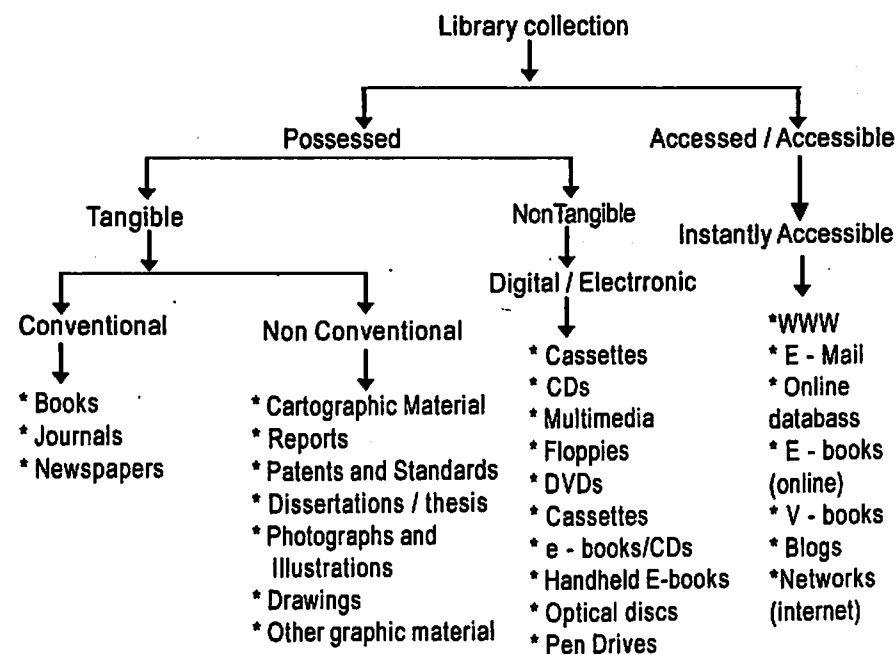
Library collection

Possessed

Accessed / Accessible

Tangible

NonTangible

Instantly Accessible

Digital / Electrronic

Conventional

Non Conventional

* Books
* Journals
* Newspapers

* Cartographic Material
* Reports
* Patents and Standards
* Dissertations / thesis
* Photographs and Illustrations
* Drawings
* Other graphic material

* Cassettes
* CDs
* Multimedia
* Floppies
* DVDs
* Cassettes
* e - books/CDs
* Handheld E-books
* Optical discs
* Pen Drives

*WWW
* E - Mail
* Online databass
* E - books (online)
* V - books
* Blogs
*Networks (internet)